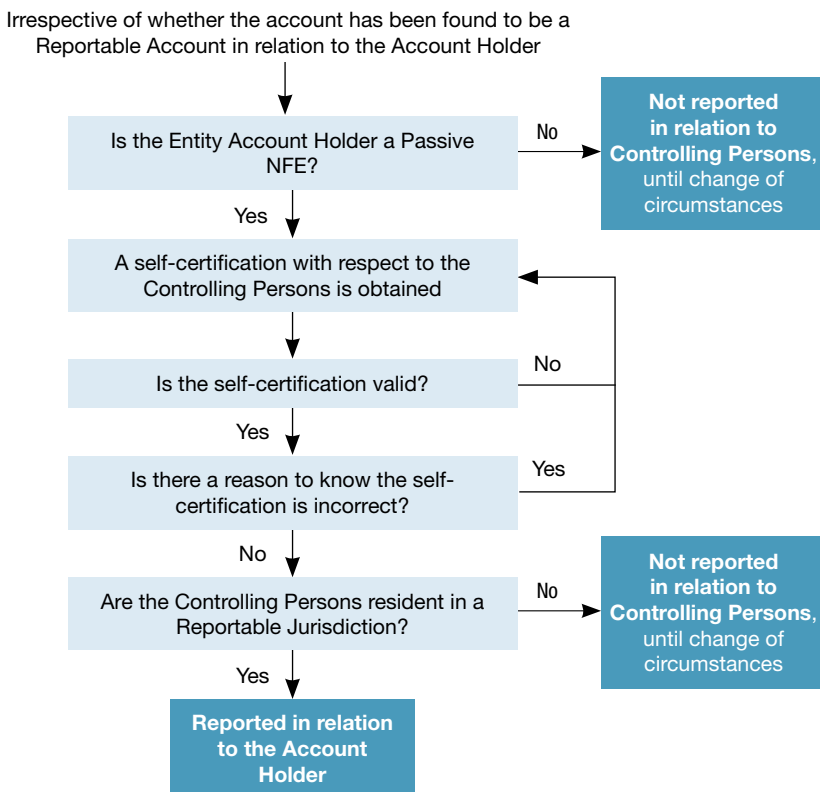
Irrespective of whether the account has been found to be a Reportable Account in relation to the Account Holder

Is the Entity Account Holder a Passive NFE?

No

**Not reported in relation to Controlling Persons,** until change of circumstances

Yes

A self-certification with respect to the Controlling Persons is obtained

Is the self-certification valid?

No

Yes

Is there a reason to know the self-certification is incorrect?

Yes

No

Are the Controlling Persons resident in a Reportable Jurisdiction?

No

**Not reported in relation to Controlling Persons,** until change of circumstances

Yes

**Reported in relation to the Account Holder**